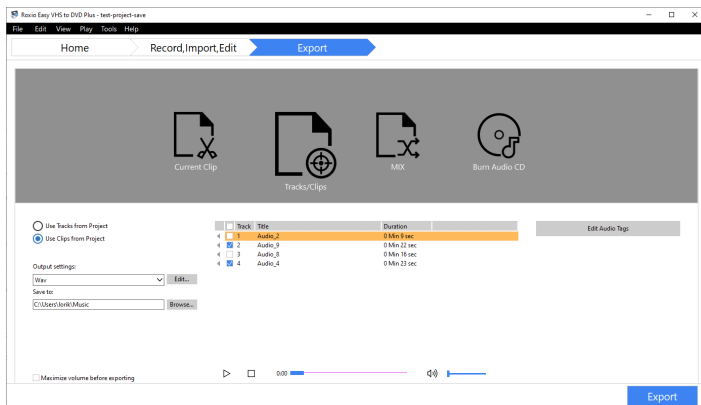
Roxio Easy VHS to DVD Plus - test-project-save

File Edit View Play Tools Help

Home
Record,Import,Edit
Export

Current Clip
Tracks/Clips
MIX
Burn Audio CD

Use Tracks from Project
Use Clips from Project

| | Track | Title | Duration |
|---|---|---|---|
| | 1 | Audio_2 | 0 Min 9 sec |
| ☑ | 2 | Audio_9 | 0 Min 22 sec |
| | 3 | Audio_8 | 0 Min 16 sec |
| ☑ | 4 | Audio_4 | 0 Min 23 sec |

Edit Audio Tags

Output settings:
Wav
Edit...
Save to:
C:\Users\lorik\Music
Browse...

Maximize volume before exporting

0:00

Export